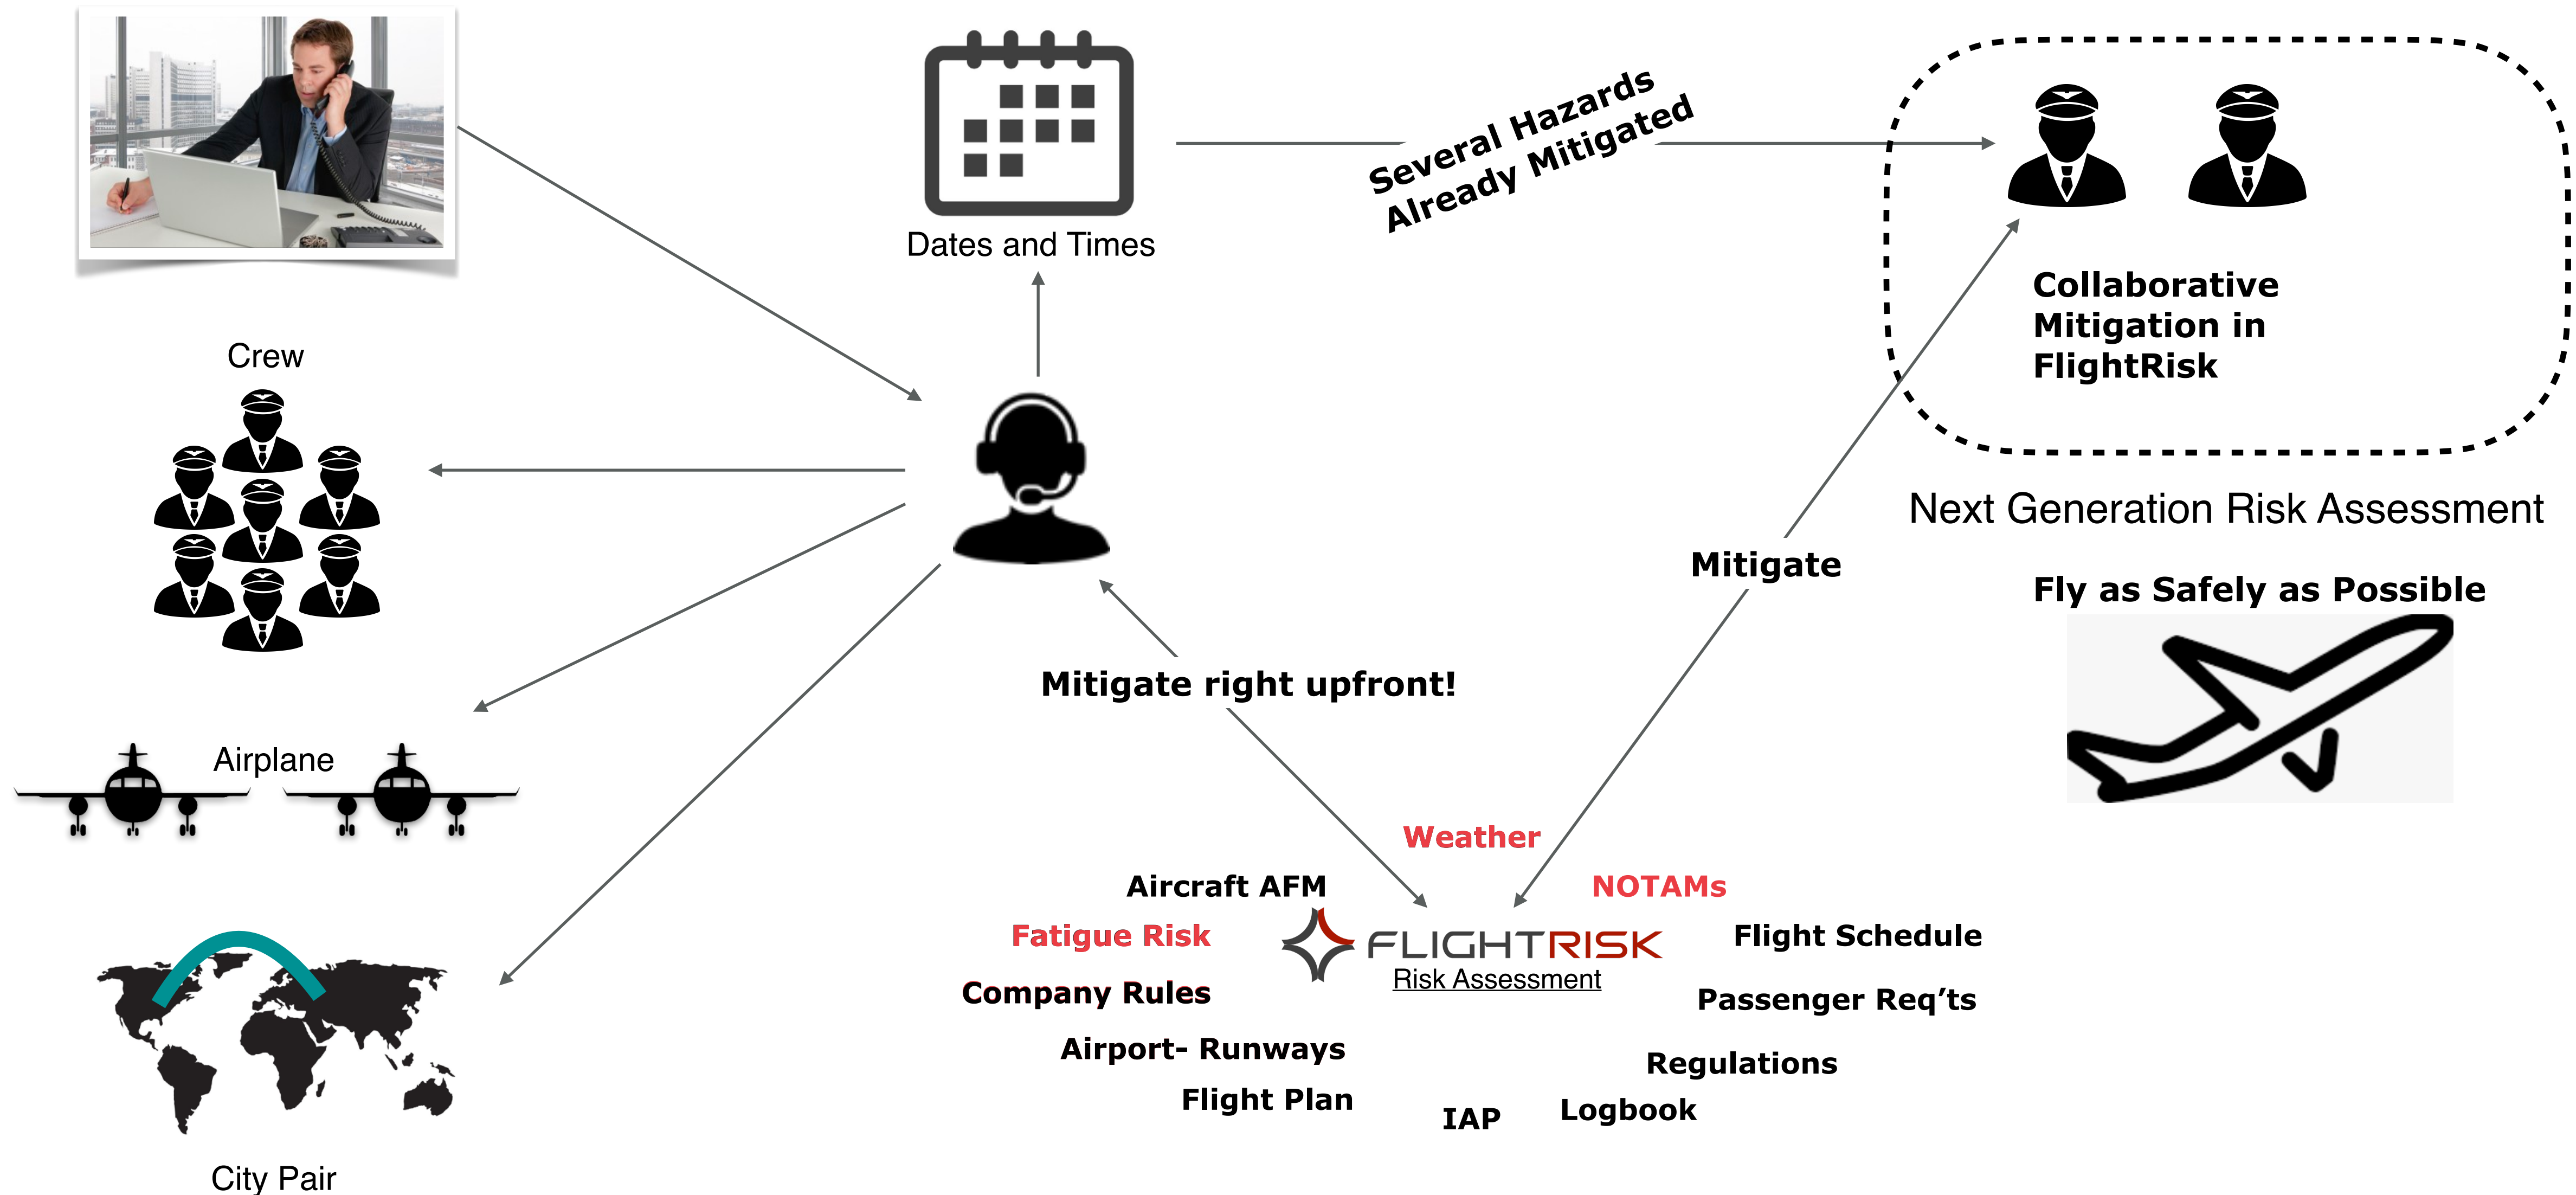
Dates and Times

Several Hazards Already Mitigated

Collaborative Mitigation in FlightRisk

Next Generation Risk Assessment

Crew

Mitigate

Fly as Safely as Possible

Airplane

Mitigate right upfront!

Weather

Aircraft AFM

NOTAMs

Fatigue Risk

FLIGHTRISK
Risk Assessment

Flight Schedule

Company Rules

Passenger Req'ts

Airport- Runways

Regulations

Flight Plan

IAP

Logbook

City Pair